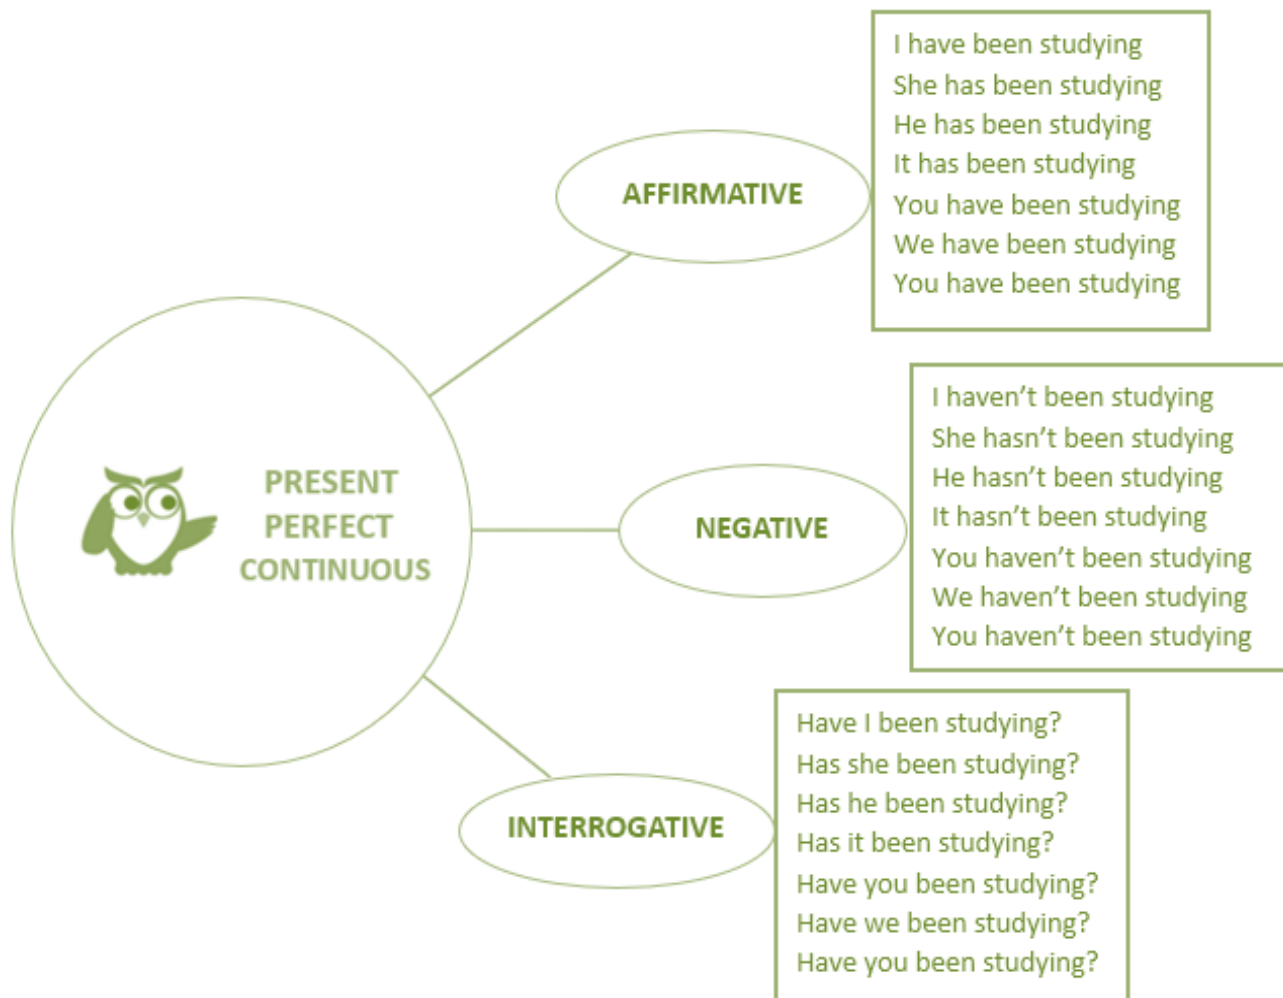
PRESENT PERFECT CONTINUOUS

AFFIRMATIVE

I have been studying
She has been studying
He has been studying
It has been studying
You have been studying
We have been studying
You have been studying

NEGATIVE

I haven't been studying
She hasn't been studying
He hasn't been studying
It hasn't been studying
You haven't been studying
We haven't been studying
You haven't been studying

INTERROGATIVE

Have I been studying?
Has she been studying?
Has he been studying?
Has it been studying?
Have you been studying?
Have we been studying?
Have you been studying?